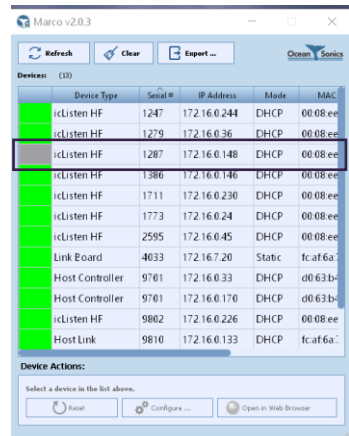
Marco v2.0.3

Refresh Clear Export ... Ocean Sonics

Devices: (13)

| | Device Type | Serial # | IP Address | Mode | MAC |
|---|---|---|---|---|---|
| | icListen HF | 1247 | 172.16.0.244 | DHCP | 00:08:ee |
| | icListen HF | 1279 | 172.16.0.36 | DHCP | 00:08:ee |
| | icListen HF | 1287 | 172.16.0.148 | DHCP | 00:08:ee |
| | icListen HF | 1386 | 172.16.0.146 | DHCP | 00:08:ee |
| | icListen HF | 1711 | 172.16.0.230 | DHCP | 00:08:ee |
| | icListen HF | 1773 | 172.16.0.24 | DHCP | 00:08:ee |
| | icListen HF | 2595 | 172.16.0.45 | DHCP | 00:08:ee |
| | Link Board | 4033 | 172.16.7.20 | Static | fc:af:6a: |
| | Host Controller | 9701 | 172.16.0.33 | DHCP | d0:63:b |
| | Host Controller | 9701 | 172.16.0.170 | DHCP | d0:63:b |
| | icListen HF | 9802 | 172.16.0.226 | DHCP | 00:08:ee |
| | Host Link | 9810 | 172.16.0.133 | DHCP | fc:af:6a: |

Device Actions:

Select a device in the list above.

Reset Configure ... Open in Web Browser